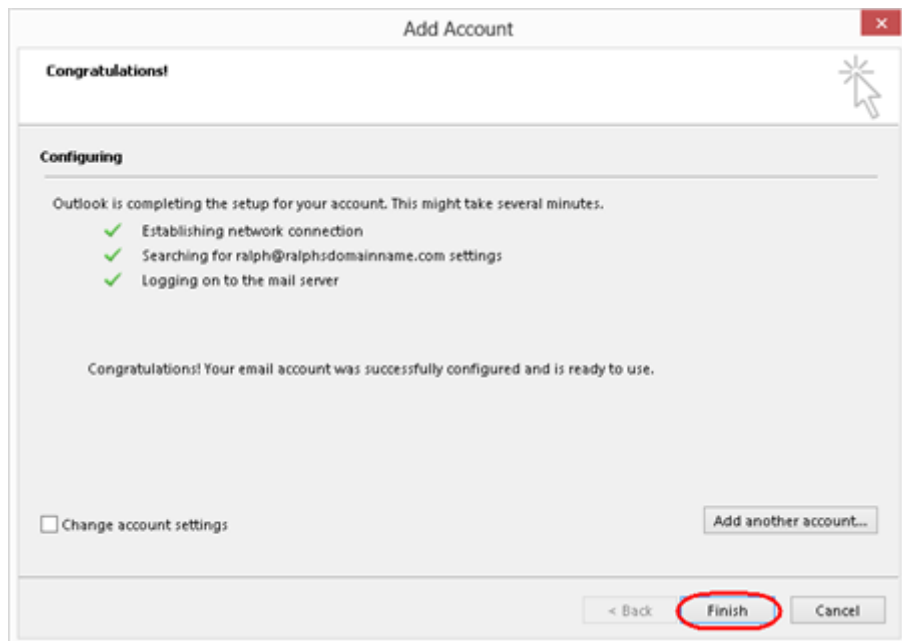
Add Account

Congratulations!

Configuring

Outlook is completing the setup for your account. This might take several minutes.

Establishing network connection

Searching for ralph@ralphsdomainname.com settings

Logging on to the mail server

Congratulations! Your email account was successfully configured and is ready to use.

Change account settings

Add another account...

< Back

Finish

Cancel